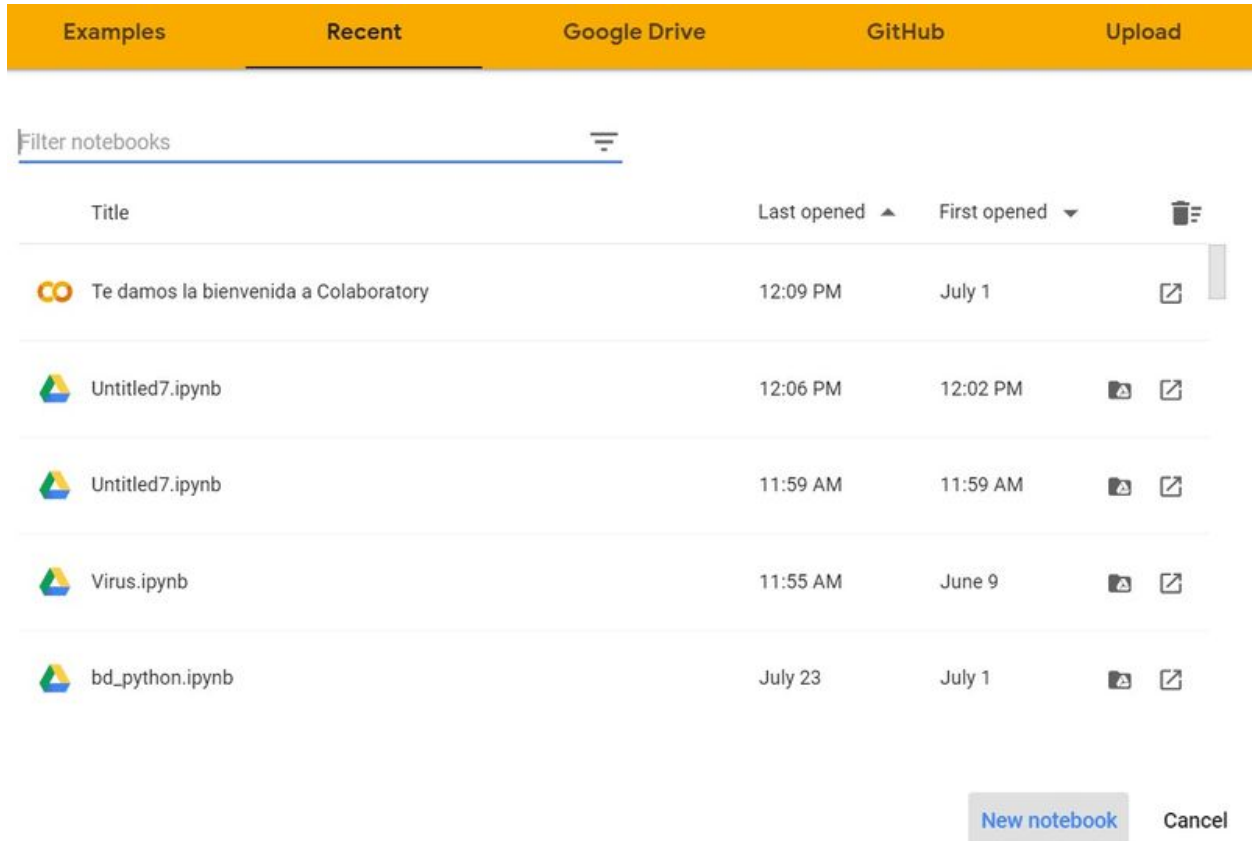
Examples Recent Google Drive GitHub Upload

Filter notebooks

| | Title | Last opened | First opened | |
|---|---|---|---|---|
| CO | Te damos la bienvenida a Colaboratory | 12:09 PM | July 1 | |
| | Untitled7.ipynb | 12:06 PM | 12:02 PM | |
| | Untitled7.ipynb | 11:59 AM | 11:59 AM | |
| | Virus.ipynb | 11:55 AM | June 9 | |
| | bd_python.ipynb | July 23 | July 1 | |

New notebook Cancel